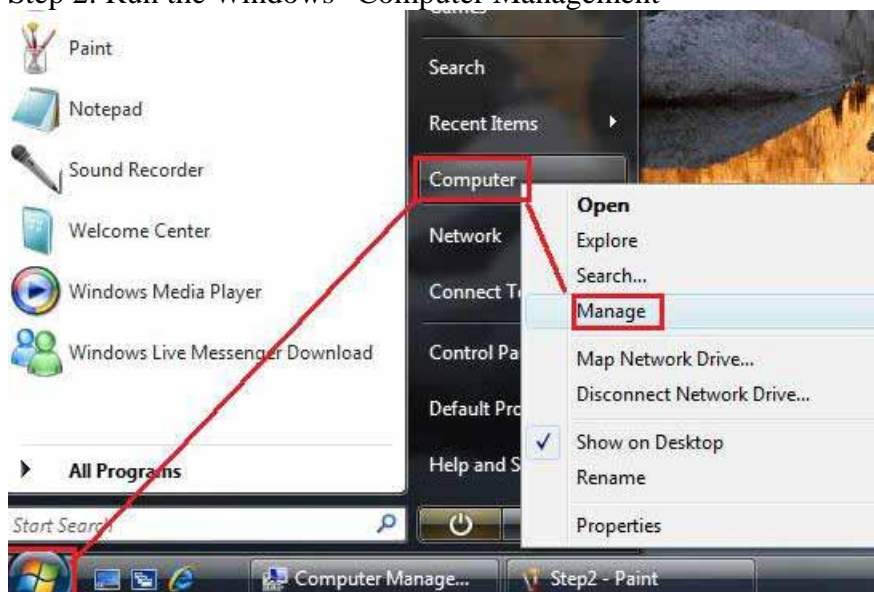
Step 2: Run the Windows' Computer Management

Paint
Notepad
Sound Recorder
Welcome Center
Windows Media Player
Windows Live Messenger Download
All Programs
Start Search

Games
Search
Recent Items
Computer
Network
Connect T
Control Pa
Default Pro
Help and S

Open
Explore
Search...
Manage
Map Network Drive...
Disconnect Network Drive...
Show on Desktop
Rename
Properties

Computer Manage...
Step2 - Paint